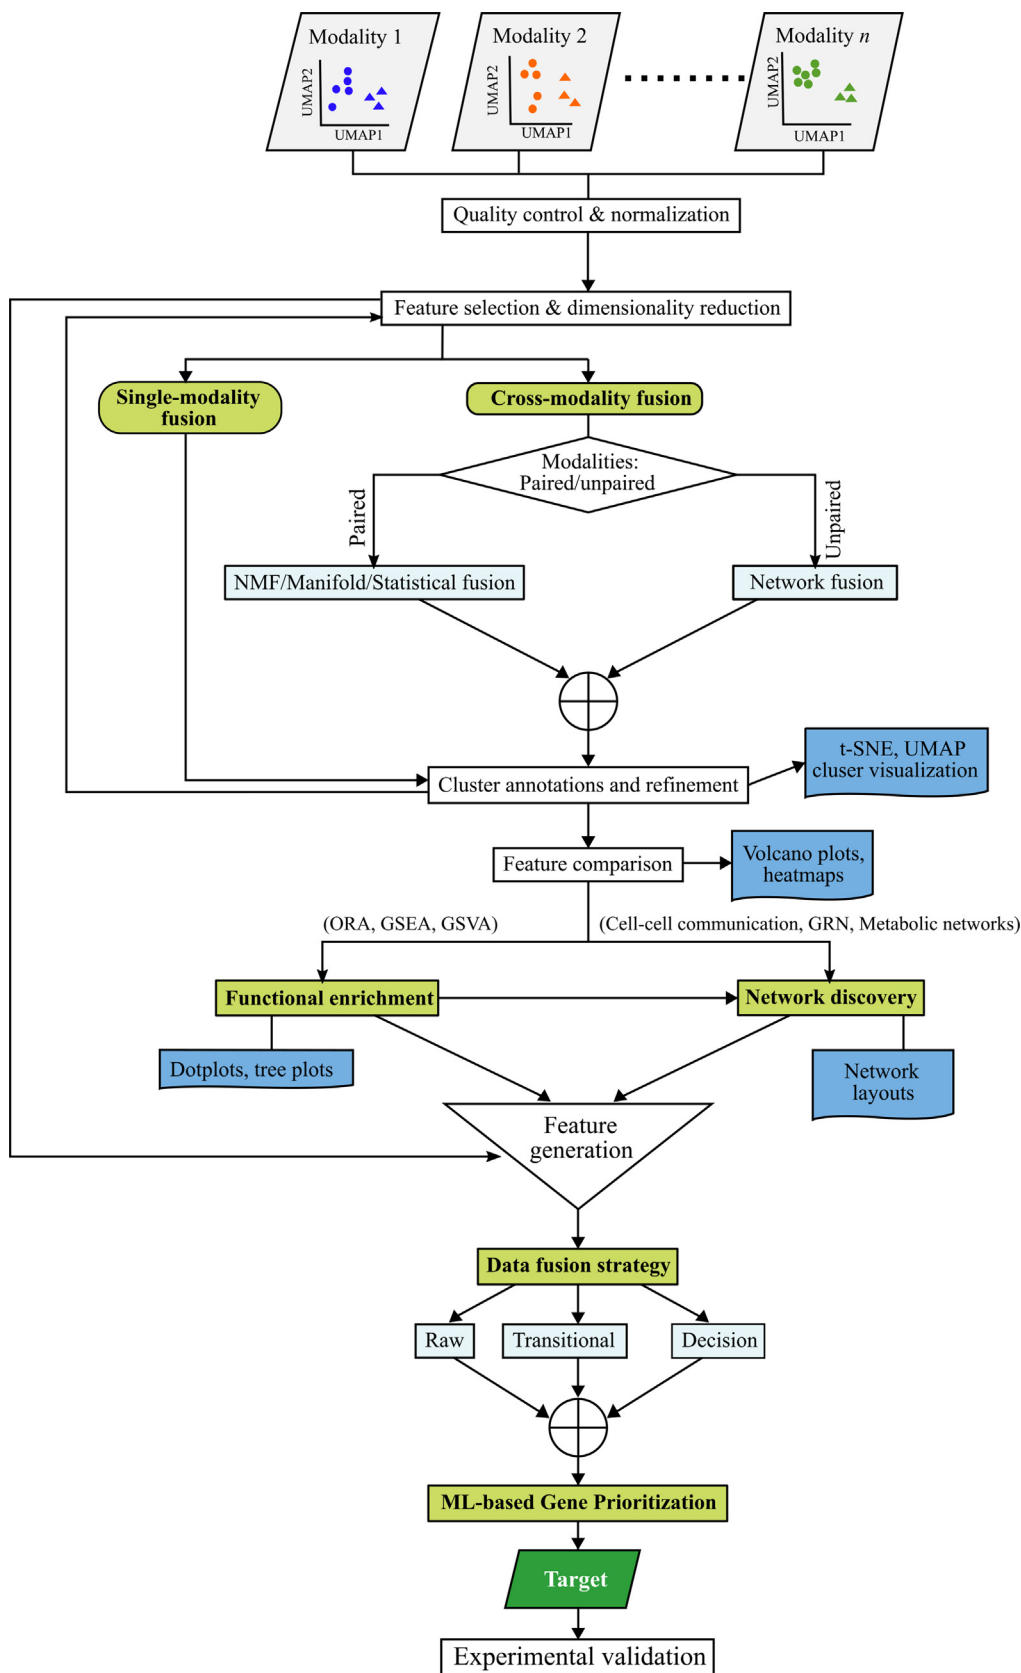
Modality 1
UMAP2
UMAP1

Modality 2
UMAP2
UMAP1

Modality $n$
UMAP2
UMAP1

Quality control & normalization

Feature selection & dimensionality reduction

Single-modality fusion

Cross-modality fusion

Modalities: Paired/unpaired

Paired

Unpaired

NMF/Manifold/Statistical fusion

Network fusion

Cluster annotations and refinement

t-SNE, UMAP cluser visualization

Feature comparison

Volcano plots, heatmaps

(ORA, GSEA, GSVA)

(Cell-cell communication, GRN, Metabolic networks)

Functional enrichment

Network discovery

Dotplots, tree plots

Network layouts

Feature generation

Data fusion strategy

Raw

Transitional

Decision

ML-based Gene Prioritization

Target

Experimental validation